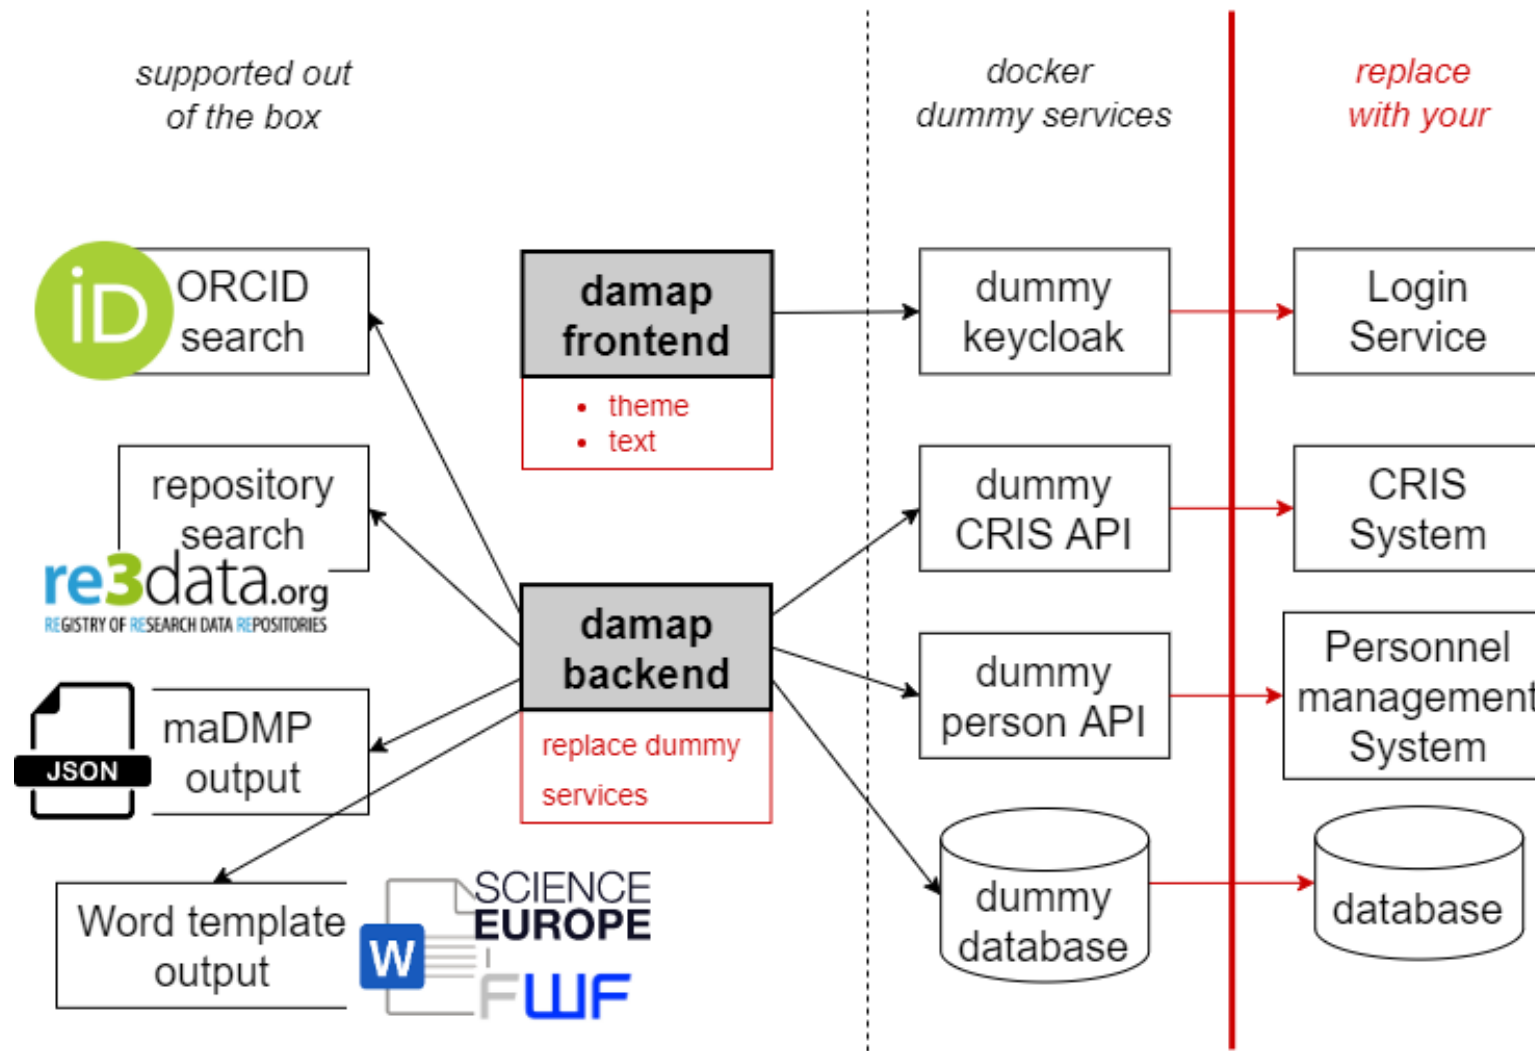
supported out of the box

docker dummy services

replace with your

iD ORCID search

damap frontend

• theme
• text

dummy keycloak

Login Service

repository search

re3data.org
REGISTRY OF RESEARCH DATA REPOSITORIES

dummy CRIS API

CRIS System

damap backend

replace dummy services

dummy person API

Personnel management System

JSON

maDMP output

dummy database

database

Word template output

W

SCIENCE EUROPE

FWF